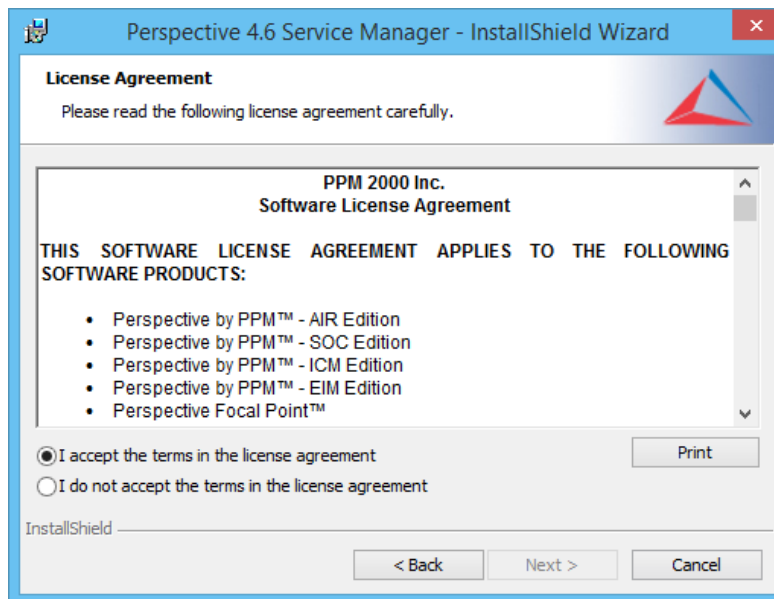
Perspective 4.6 Service Manager - InstallShield Wizard

License Agreement

Please read the following license agreement carefully.

PPM 2000 Inc.
Software License Agreement

THIS SOFTWARE LICENSE AGREEMENT APPLIES TO THE FOLLOWING SOFTWARE PRODUCTS:

- Perspective by PPM™ - AIR Edition
- Perspective by PPM™ - SOC Edition
- Perspective by PPM™ - ICM Edition
- Perspective by PPM™ - EIM Edition
- Perspective Focal Point™

I accept the terms in the license agreement

I do not accept the terms in the license agreement

Print

InstallShield

< Back

Next >

Cancel